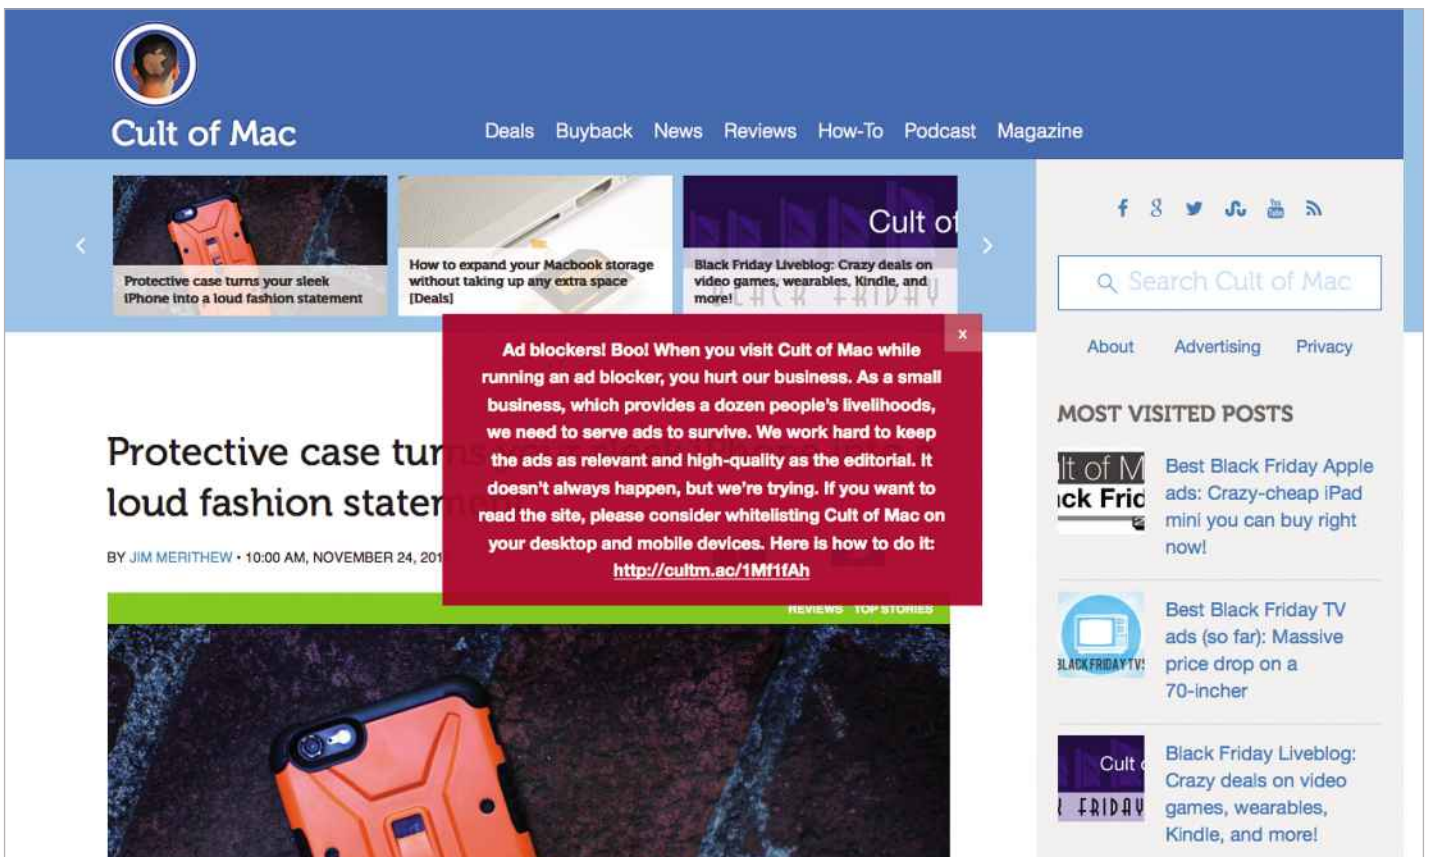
Cult of Mac

Deals Buyback News Reviews How-To Podcast Magazine

Protective case turns your sleek iPhone into a loud fashion statement

How to expand your Macbook storage without taking up any extra space [Deals]

Cult of

Black Friday Liveblog: Crazy deals on video games, wearables, Kindle, and more!

Search Cult of Mac

About Advertising Privacy

×

Ad blockers! Boo! When you visit Cult of Mac while running an ad blocker, you hurt our business. As a small business, which provides a dozen people's livelihoods, we need to serve ads to survive. We work hard to keep the ads as relevant and high-quality as the editorial. It doesn't always happen, but we're trying. If you want to read the site, please consider whitelisting Cult of Mac on your desktop and mobile devices. Here is how to do it: http://cultm.ac/1Mf1fAh

Protective case tur
loud fashion stater

BY JIM MERITHEW • 10:00 AM, NOVEMBER 24, 201

REVIEWS TOP STORIES

MOST VISITED POSTS

Best Black Friday Apple ads: Crazy-cheap iPad mini you can buy right now!

Best Black Friday TV ads (so far): Massive price drop on a 70-incher

Black Friday Liveblog: Crazy deals on video games, wearables, Kindle, and more!